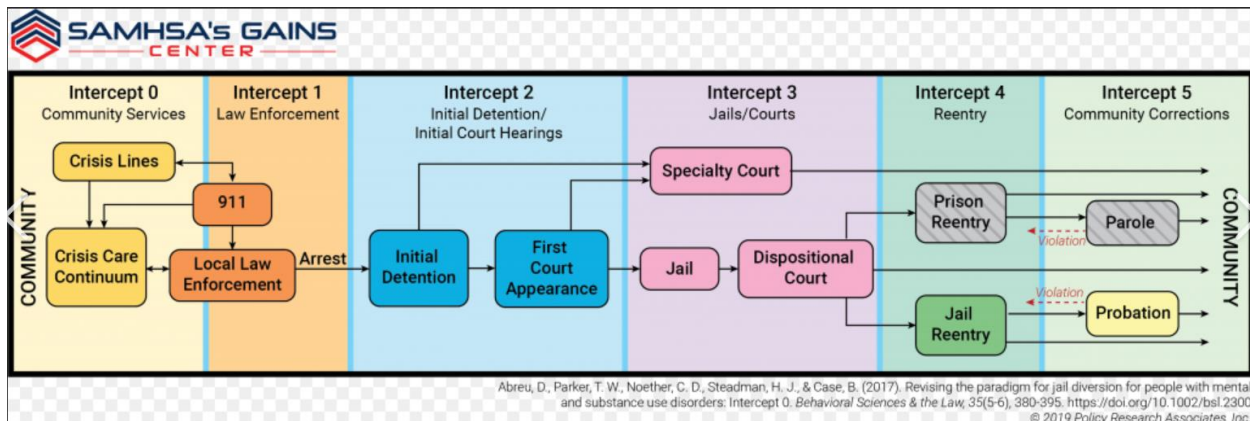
SAMHSA's GAINS CENTER

Intercept 0
Community Services

Intercept 1
Law Enforcement

Intercept 2
Initial Detention/ Initial Court Hearings

Intercept 3
Jails/Courts

Intercept 4
Reentry

Intercept 5
Community Corrections

COMMUNITY

Crisis Lines

911

Crisis Care Continuum

Local Law Enforcement

Arrest

Initial Detention

First Court Appearance

Specialty Court

Jail

Dispositional Court

Prison Reentry

Parole

Violation

Violation

Jail Reentry

Probation

COMMUNITY

Abreu, D., Parker, T. W., Noether, C. D., Steadman, H. J., & Case, B. (2017). Revising the paradigm for jail diversion for people with mental and substance use disorders: Intercept 0. Behavioral Sciences & the Law, 35(5-6), 380-395. https://doi.org/10.1002/bsl.2300
© 2019 Policy Research Associates, Inc.